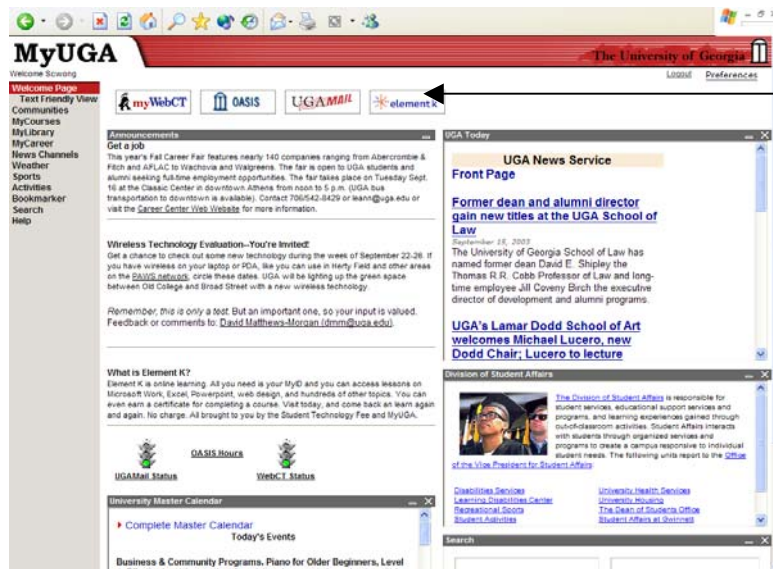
MyUGA

The University of Georgia

Welcome Scwong

Logout Preferences

Welcome Page
Text Friendly View
Communities
MyCourses
MyLibrary
MyCareer
News Channels
Weather
Sports
Activities
Bookmarker
Search
Help

myWebCT OASIS UGAMAIL element k

Announcements

Get a job

This year's Fall Career Fair features nearly 140 companies ranging from Abercrombie & Fitch and AFLAC to Wachovia and Walgreens. The fair is open to UGA students and alumni seeking full-time employment opportunities. The fair takes place on Tuesday Sept. 16 at the Classic Center in downtown Athens from noon to 5 p.m. (UGA bus transportation to downtown is available). Contact 706/542-8429 or leann@uga.edu or visit the Career Center Web Website for more information.

Wireless Technology Evaluation--You're Invited!

Get a chance to check out some new technology during the week of September 22-26. If you have wireless on your laptop or PDA, like you can use in Herty Field and other areas on the PAWS network, circle these dates. UGA will be lighting up the green space between Old College and Broad Street with a new wireless technology.

Remember, this is only a test. But an important one, so your input is valued. Feedback or comments to: David Matthews-Morgan (dmm@uga.edu).

What is Element K?

Element K is online learning. All you need is your MyID and you can access lessons on Microsoft Word, Excel, Powerpoint, web design, and hundreds of other topics. You can even earn a certificate for completing a course. Visit today, and come back and learn again and again. No charge. All brought to you by the Student Technology Fee and MyUGA.

OASIS Hours

UGAMail Status

WebCT Status

University Master Calendar

Complete Master Calendar

Today's Events

Business & Community Programs, Piano for Older Beginners, Level

UGA Today

UGA News Service

Front Page

Former dean and alumni director gain new titles at the UGA School of Law

September 15, 2003

The University of Georgia School of Law has named former dean David E. Shipley the Thomas R.R. Cobb Professor of Law and long-time employee Jill Coveny Birch the executive director of development and alumni programs.

UGA's Lamar Dodd School of Art welcomes Michael Lucero, new Dodd Chair; Lucero to lecture

Division of Student Affairs

The Division of Student Affairs is responsible for student services, educational support services and programs, and learning experiences gained through out-of-classroom activities. Student Affairs interacts with students through organized services and programs to create a campus responsive to individual student needs. The following units report to the Office of the Vice President for Student Affairs:

Disabilities Services
Learning Disabilities Center
Recreational Sports
Student Activities

University Health Services
University Housing
The Dean of Students Office
Student Affairs at Gwinnett

Search